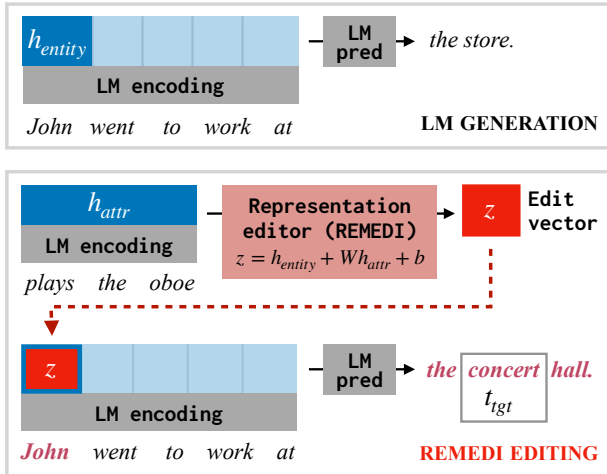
$h_{entity}$

LM encoding

John went to work at

LM pred

the store.

LM GENERATION

$h_{attr}$

LM encoding

plays the oboe

Representation editor (REMEDI)

$z = h_{entity} + Wh_{attr} + b$

$z$

Edit vector

$z$

LM encoding

John went to work at

LM pred

the concert hall.

$t_{tgt}$

REMEDI EDITING